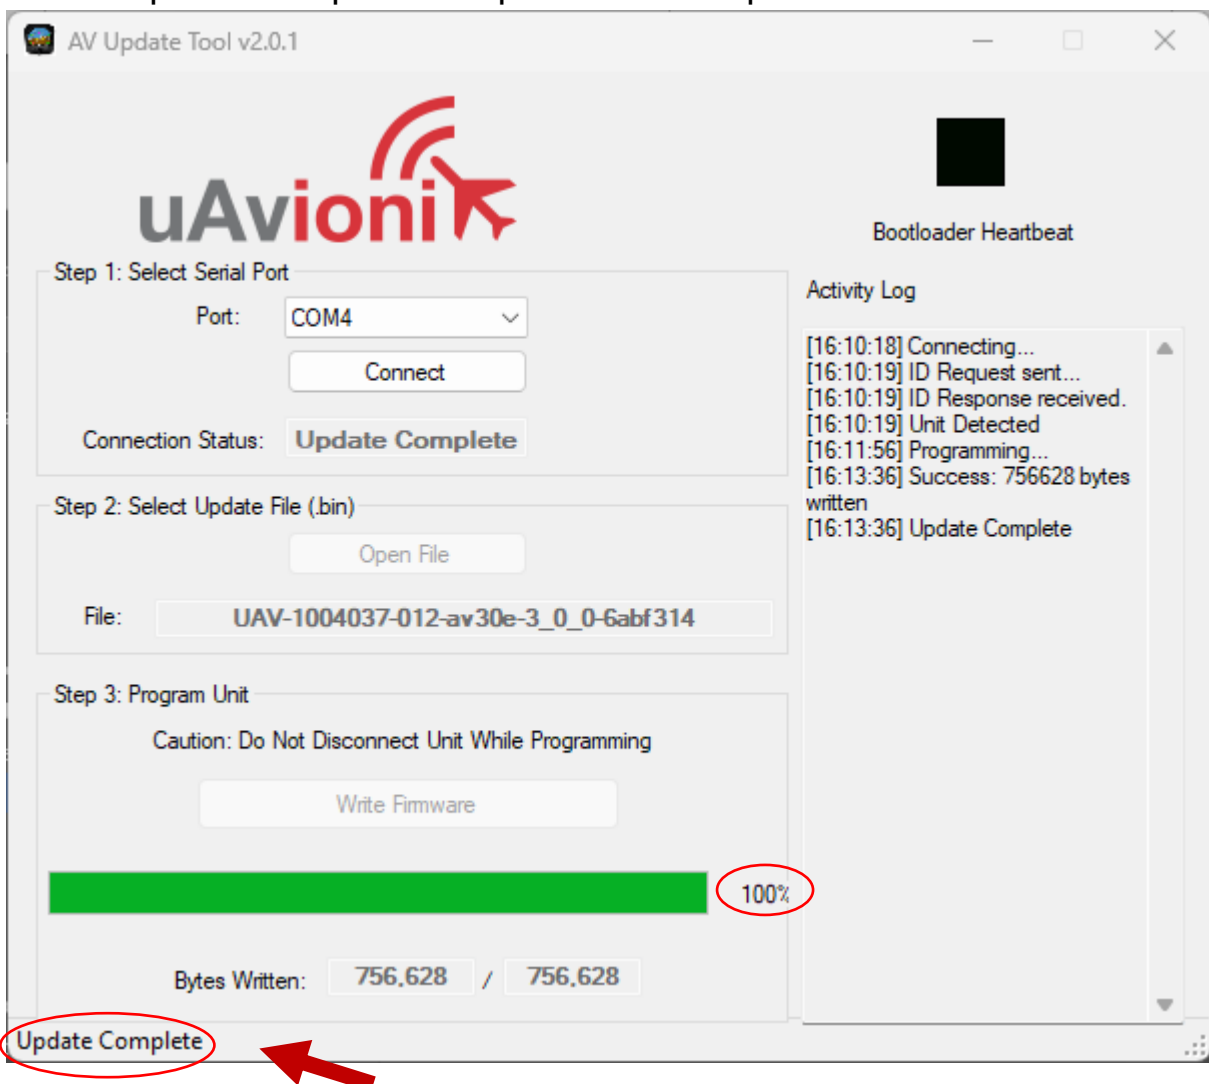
AV Update Tool v2.0.1

uAvionix

Bootloader Heartbeat

Step 1: Select Serial Port

Port: COM4

Connect

Connection Status: Update Complete

Step 2: Select Update File (.bin)

Open File

File: UAV-1004037-012-av30e-3_0_0-6abf314

Step 3: Program Unit

Caution: Do Not Disconnect Unit While Programming

Write Firmware

100%

Bytes Written: 756,628 / 756,628

Activity Log

[16:10:18] Connecting...
[16:10:19] ID Request sent...
[16:10:19] ID Response received.
[16:10:19] Unit Detected
[16:11:56] Programming...
[16:13:36] Success: 756628 bytes written
[16:13:36] Update Complete

Update Complete